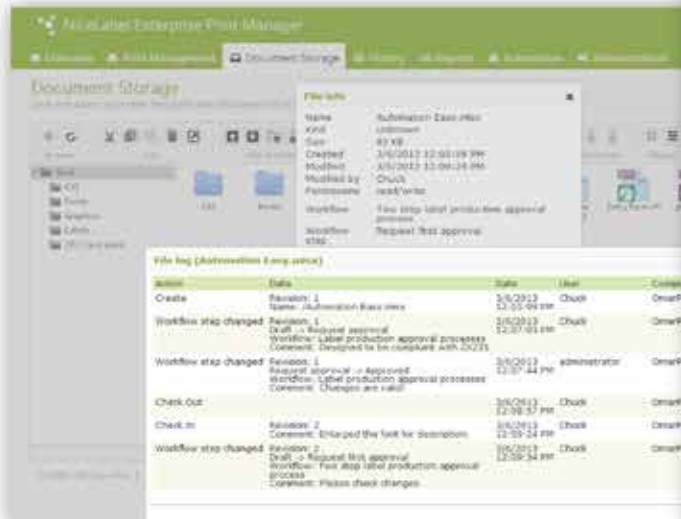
NiceLabel Enterprise Print Manager

Overview | Print Management | Document Storage | History | All Reports | Administration | Administration

Document Storage

File info

| | |
|---|---|
| Name | Automation Easy.niex |
| Kind | Unknown |
| Size | 83 KB |
| Created | 3/6/2013 12:05:09 PM |
| Modified | 3/6/2013 12:06:24 PM |
| Modified by | Chuck |
| Permissions | read/write |
| Workflow | Two step label production approval process |
| Workflow step | Request first approval |

Root
CSS
Fonts
Graphics
Labels

File log (Automation Easy.niex)

| Action | Data | Date | User | Comp |
|---|---|---|---|---|
| Create | Revision: 1 Name: /Automation Easy.niex | 3/6/2013 12:05:09 PM | Chuck | Omar |
| Workflow step changed | Revision: 1 Draft -> Request approval Workflow: Label production approval processes Comment: Designed to be compliant with 2X235 | 3/6/2013 12:07:03 PM | Chuck | Omar |
| Workflow step changed | Revision: 1 Request approval -> Approved Workflow: Label production approval processes Comment: Changes are valid! | 3/6/2013 12:07:44 PM | administrator | Omar |
| Check Out | | 3/6/2013 12:08:37 PM | Chuck | Omar |
| Check In | Revision: 2 Comment: Enlarged the font for description | 3/6/2013 12:09:24 PM | Chuck | Omar |
| Workflow step changed | Revision: 2 Draft -> Request first approval Workflow: Two step label production approval process Comment: Please check changes | 3/6/2013 12:09:34 PM | Chuck | Omar |